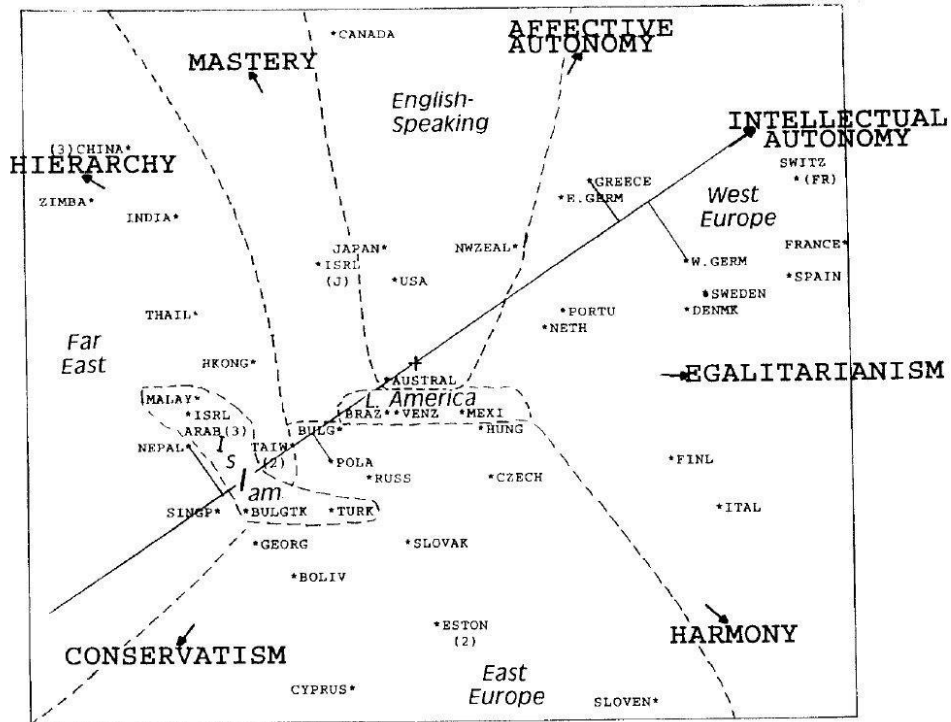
*CANADA

AFFECTIVE AUTONOMY

MASTERY

English-Speaking

INTELLECTUAL AUTONOMY

(3)CHINA*

HIERARCHY

SWITZ *(FR)

*GREECE

West Europe

ZIMBA*

INDIA*

*E.GERM

JAPAN*

*ISRL (J)

NWZEAL*

FRANCE*

*W.GERM

*USA

*SPAIN

*SWEDEN

THAIL*

*PORTU

*DENMK

*NETH

Far East

HKONG*

*AUSTRAL

EGALITARIANISM

MALAY*

*ISRL ARAB(3)

L. America

BRAZ* *VENZ *MEXI

NEPAL*

I S

TAIW* (2)

BULG*

*HUNG

*POLA

*FINL

l am

*RUSS

*CZECH

SINGP*

*BULGTK

*TURK

*ITAL

*GEORG

*SLOVAK

*BOLIV

*ESTON (2)

HARMONY

CONSERVATISM

East Europe

CYPRUS*

SLOVEN*